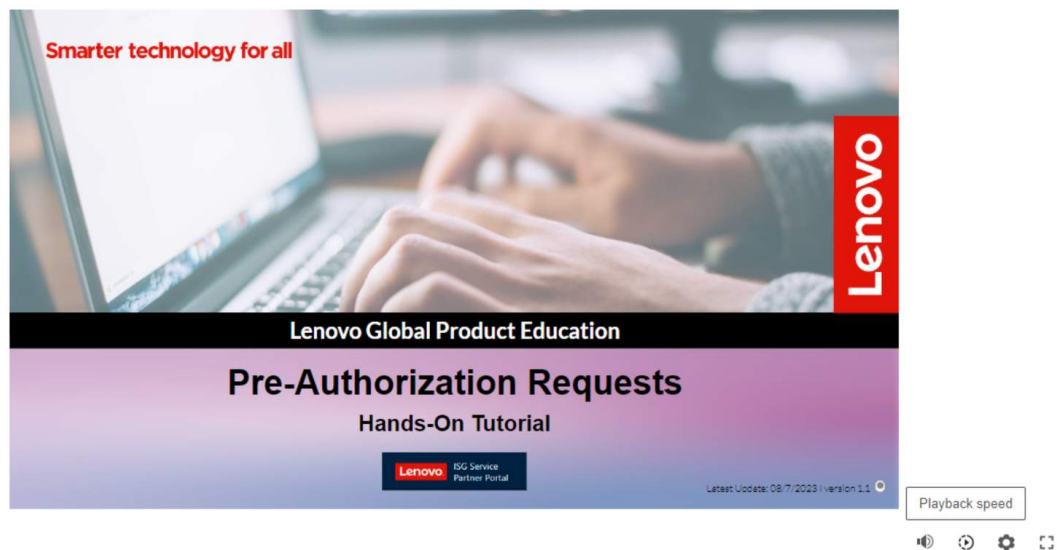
Smarter technology for all

Lenovo

Lenovo Global Product Education

Pre-Authorization Requests

Hands-On Tutorial

Lenovo ISG Service Partner Portal

Latest Update: 08/7/2023 | version 1.1

Playback speed